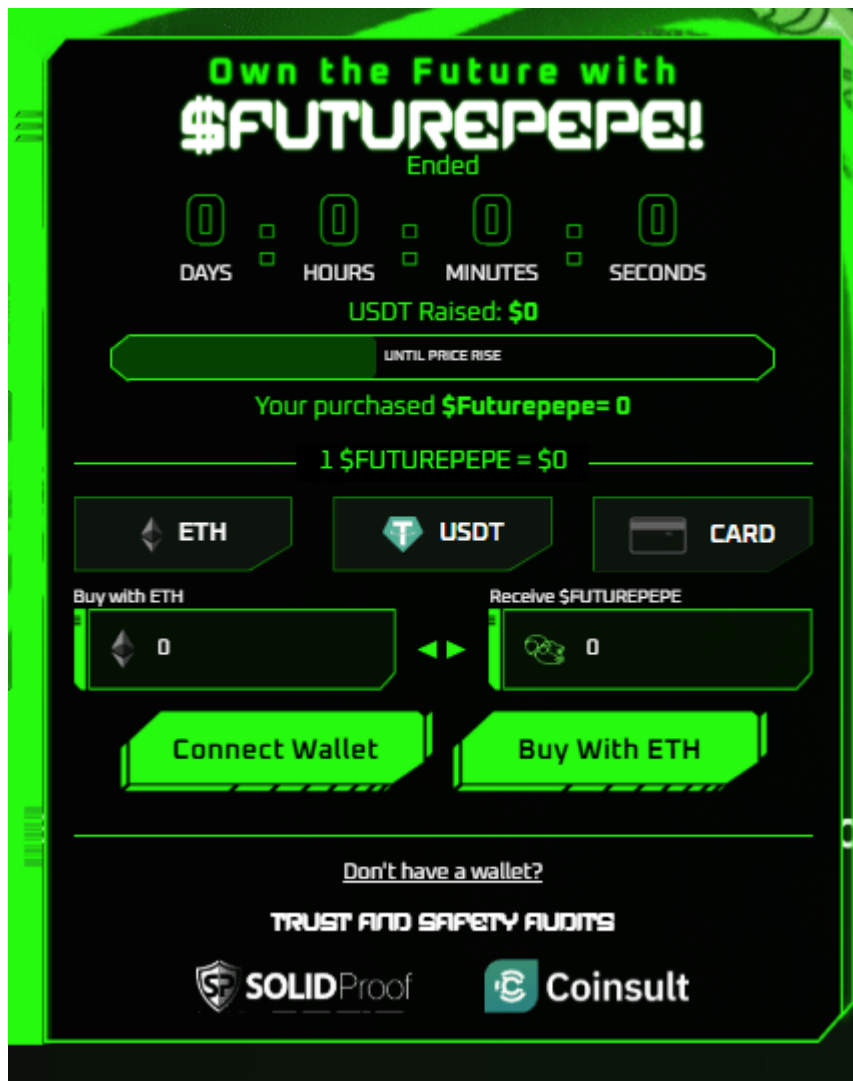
Own the Future with
$FUTUREPEPE!
Ended

0 DAYS : 0 HOURS : 0 MINUTES : 0 SECONDS

USDT Raised: $0

UNTIL PRICE RISE

Your purchased $Futurepepe= 0

1 $FUTUREPEPE = $0

ETH
USDT
CARD

Buy with ETH
0

Receive $FUTUREPEPE
0

Connect Wallet
Buy With ETH

Don't have a wallet?

TRUST AND SAFETY AUDITS

SOLIDProof
Coinsult